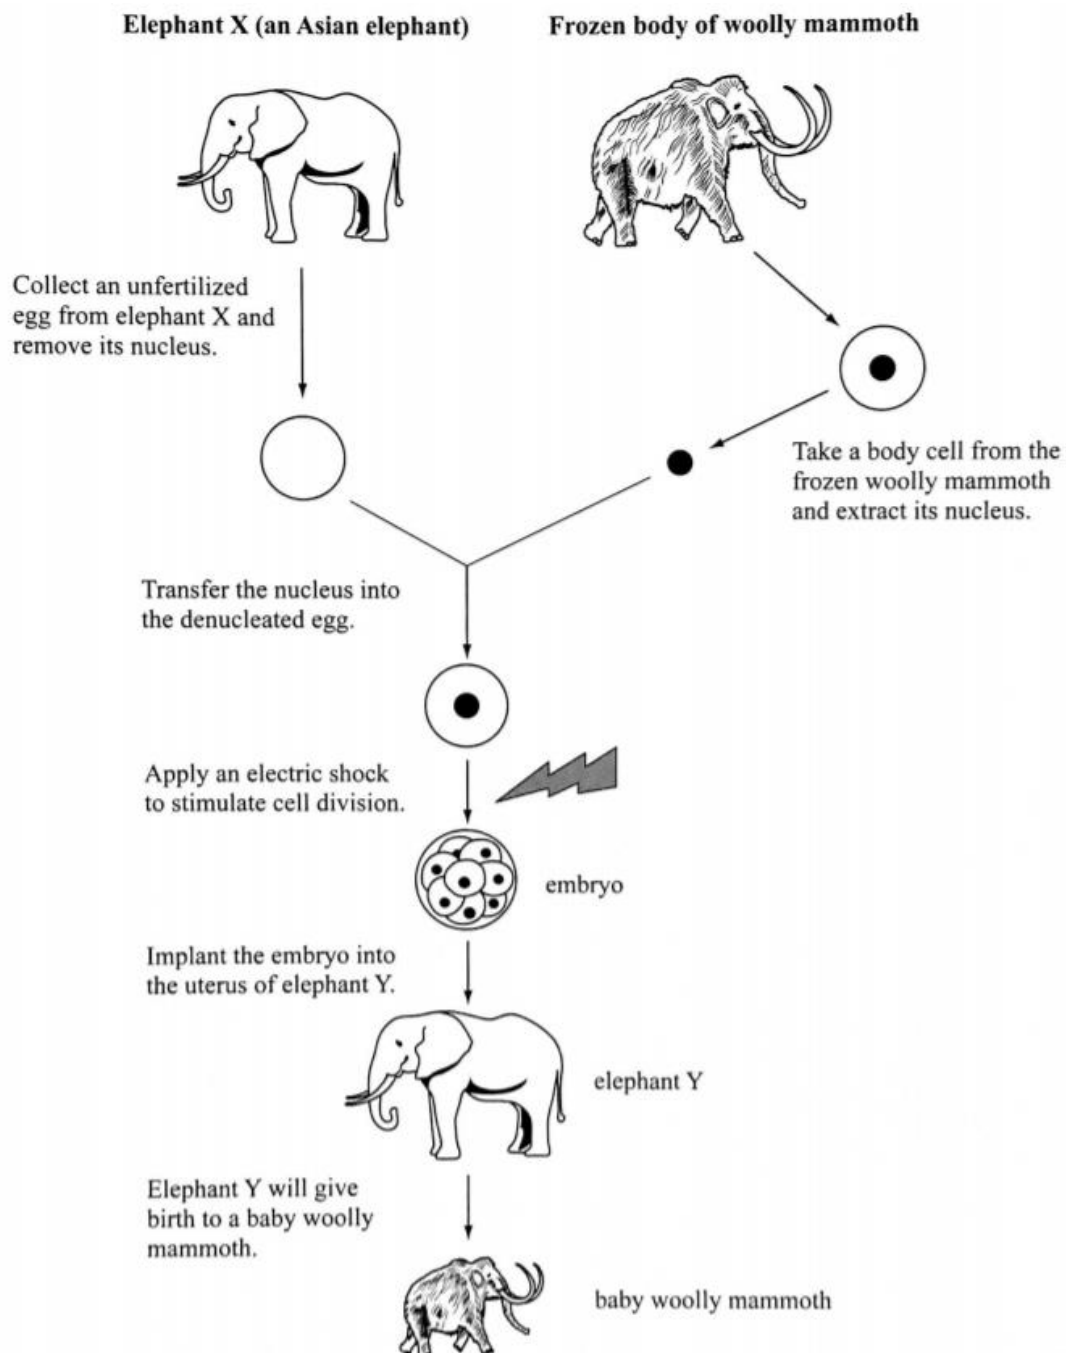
Elephant X (an Asian elephant)

Frozen body of woolly mammoth

Collect an unfertilized egg from elephant X and remove its nucleus.

Take a body cell from the frozen woolly mammoth and extract its nucleus.

Transfer the nucleus into the denucleated egg.

Apply an electric shock to stimulate cell division.

embryo

Implant the embryo into the uterus of elephant Y.

elephant Y

Elephant Y will give birth to a baby woolly mammoth.

baby woolly mammoth